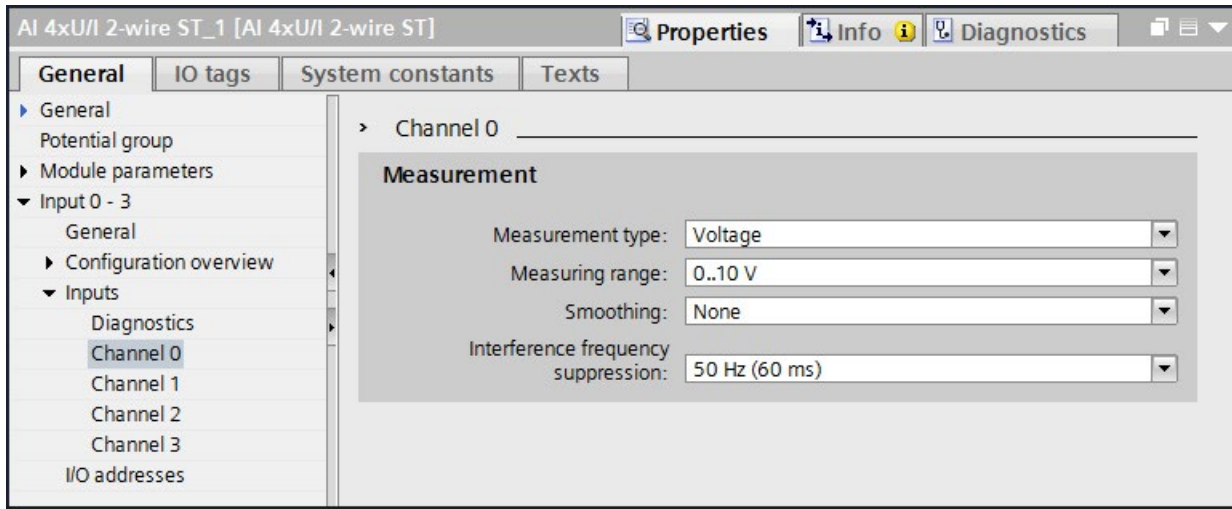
AI 4xU/I 2-wire ST_1 [AI 4xU/I 2-wire ST]

Properties | Info | Diagnostics

General | IO tags | System constants | Texts

General
Potential group
Module parameters
Input 0 - 3
General
Configuration overview
Inputs
Diagnostics
Channel 0
Channel 1
Channel 2
Channel 3
I/O addresses

Channel 0

Measurement

Measurement type: Voltage
Measuring range: 0..10 V
Smoothing: None
Interference frequency suppression: 50 Hz (60 ms)